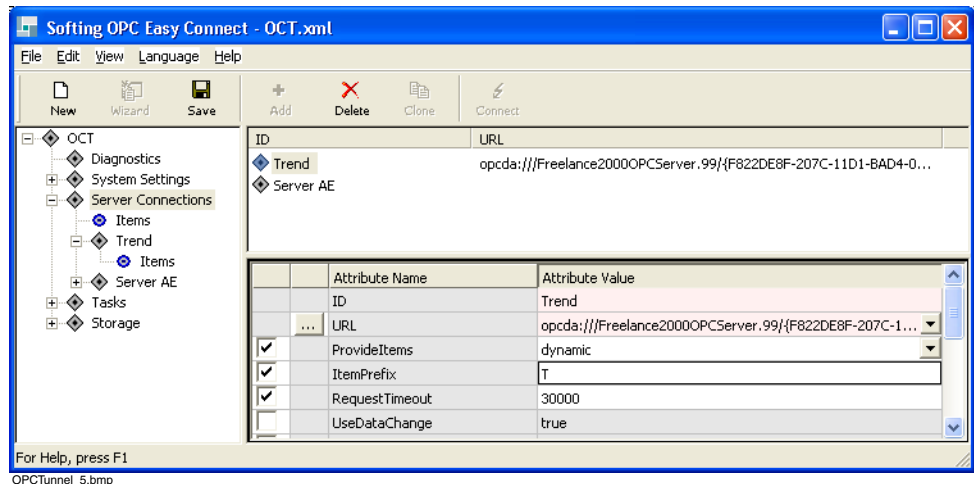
Softing OPC Easy Connect - OCT.xml

File Edit View Language Help

New Wizard Save Add Delete Clone Connect

OCT
Diagnostics
System Settings
Server Connections
Items
Trend
Items
Server AE
Tasks
Storage

| ID | URL |
|---|---|
| Trend | opcda:///Freelance2000OPCServer.99/{F822DE8F-207C-11D1-BAD4-0... |
| Server AE | |

| | | Attribute Name | Attribute Value |
|---|---|---|---|
| | | ID | Trend |
| | ... | URL | opcda:///Freelance2000OPCServer.99/{F822DE8F-207C-1... |
| ✔ | | ProvideItems | dynamic |
| ✔ | | ItemPrefix | T |
| ✔ | | RequestTimeout | 30000 |
| | | UseDataChange | true |

For Help, press F1

OPCTunnel_5.bmp